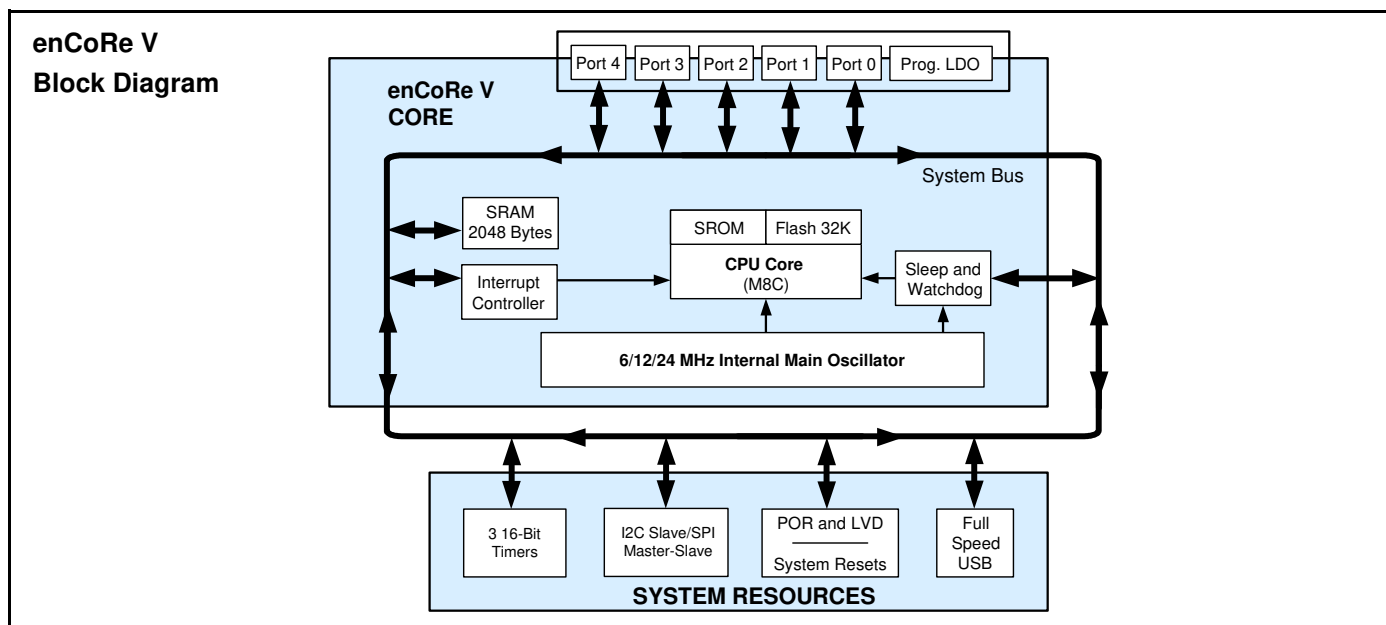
enCoRe V
Block Diagram

Port 4 Port 3 Port 2 Port 1 Port 0 Prog. LDO

enCoRe V
CORE

System Bus

SRAM
2048 Bytes

SROM Flash 32K

CPU Core
(M8C)

Interrupt
Controller

Sleep and
Watchdog

6/12/24 MHz Internal Main Oscillator

3 16-Bit
Timers

I2C Slave/SPI
Master-Slave

POR and LVD

System Resets

Full
Speed
USB

SYSTEM RESOURCES